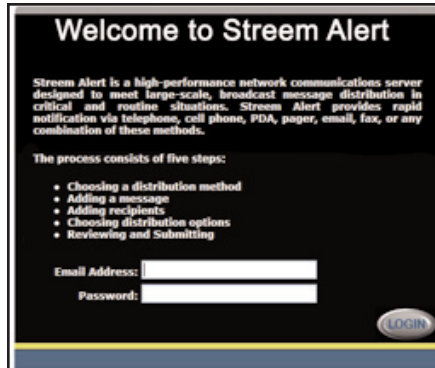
Welcome to Streem Alert

Streem Alert is a high-performance network communications server designed to meet large-scale, broadcast message distribution in critical and routine situations. Streem Alert provides rapid notification via telephone, cell phone, PDA, pager, email, fax, or any combination of these methods.

The process consists of five steps:

- Choosing a distribution method
- Adding a message
- Adding recipients
- Choosing distribution options
- Reviewing and Submitting

Email Address:

Password:

LOGIN